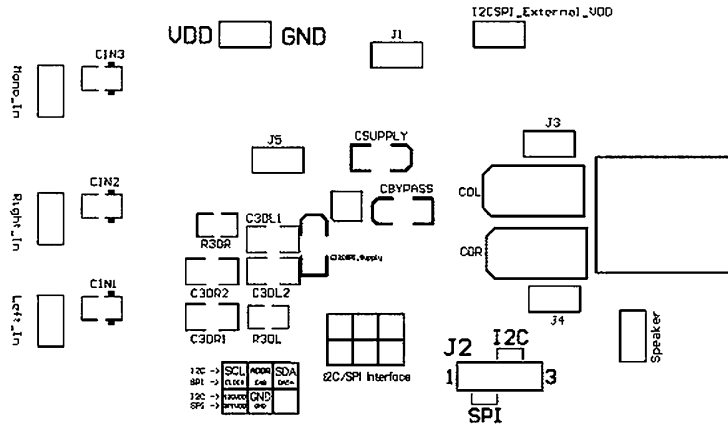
VDD GND

J1

I2CSPI_External_VDD

Mono_In

CIN3

Right_In

CIN2

Left_In

CIN1

J5

CSUPPLY

J3

CBYPASS

COL

COR

R3DR

C3DL1

C3DR2

C3DL2

C3DR1

R3DL

J4

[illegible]

I2C/SPI Interface

Speaker

J2

I2C

1

3

SPI

| I2C -> SPI -> | SCL CLOCK | ADDR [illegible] | SDA DATA |
|---|---|---|---|
| I2C -> SPI -> | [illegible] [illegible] | GND GND | |